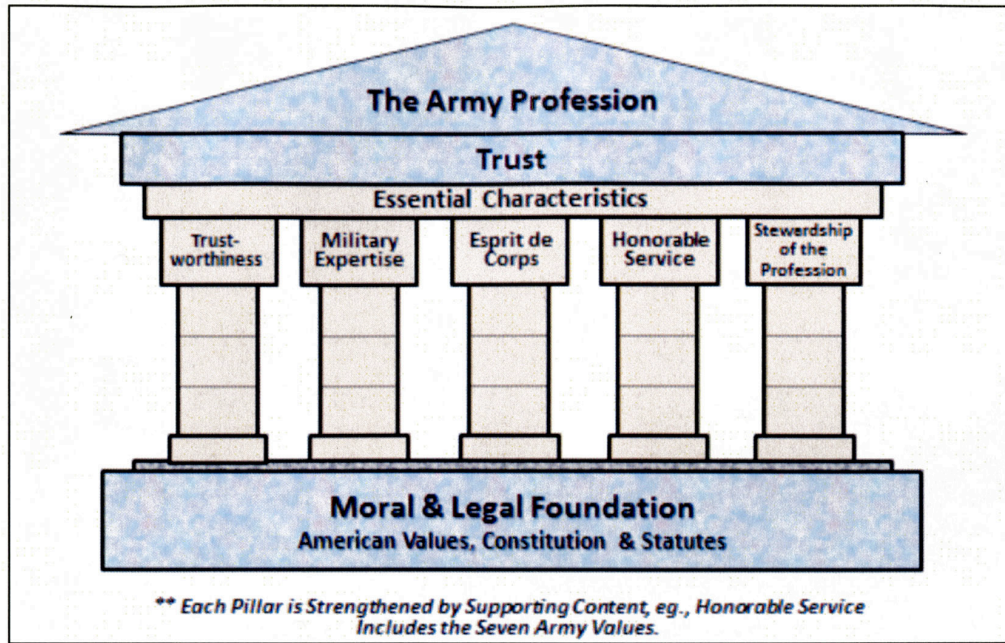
The Army Profession

Trust

Essential Characteristics

Trustworthiness

Military Expertise

Esprit de Corps

Honorable Service

Stewardship of the Profession

Moral & Legal Foundation
American Values, Constitution & Statutes

** Each Pillar is Strengthened by Supporting Content, eg., Honorable Service Includes the Seven Army Values.